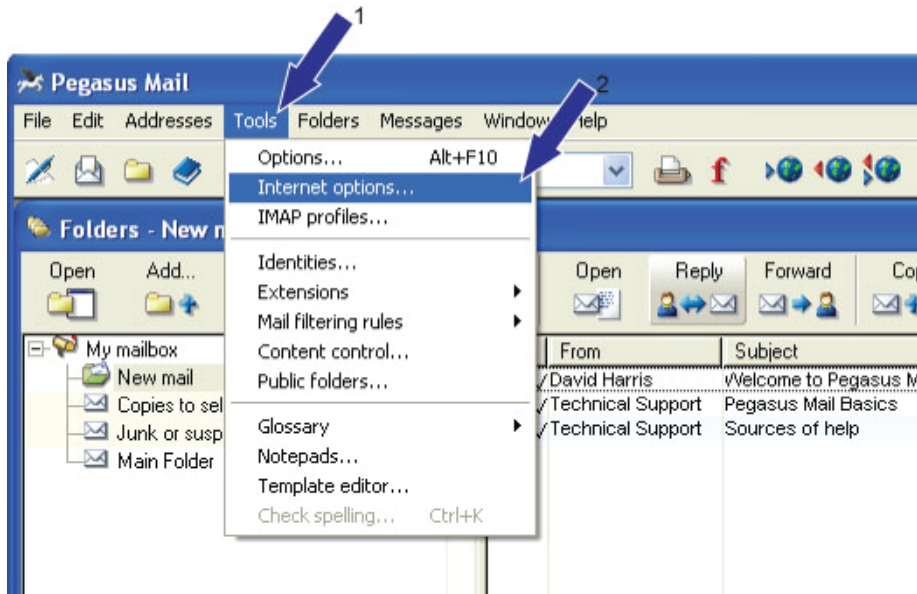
1

2

Pegasus Mail

File Edit Addresses Tools Folders Messages Window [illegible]elp

Folders - New m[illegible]

Open Add...

My mailbox
New mail
Copies to sel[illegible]
Junk or susp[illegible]
Main Folder

Options... Alt+F10
Internet options...
IMAP profiles...
Identities...
Extensions
Mail filtering rules
Content control...
Public folders...
Glossary
Notepads...
Template editor...
Check spelling... Ctrl+K

Open Reply Forward Co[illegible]

| From | Subject |
|---|---|
| ✓David Harris | Welcome to Pegasus M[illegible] |
| ✓Technical Support | Pegasus Mail Basics |
| ✓Technical Support | Sources of help |